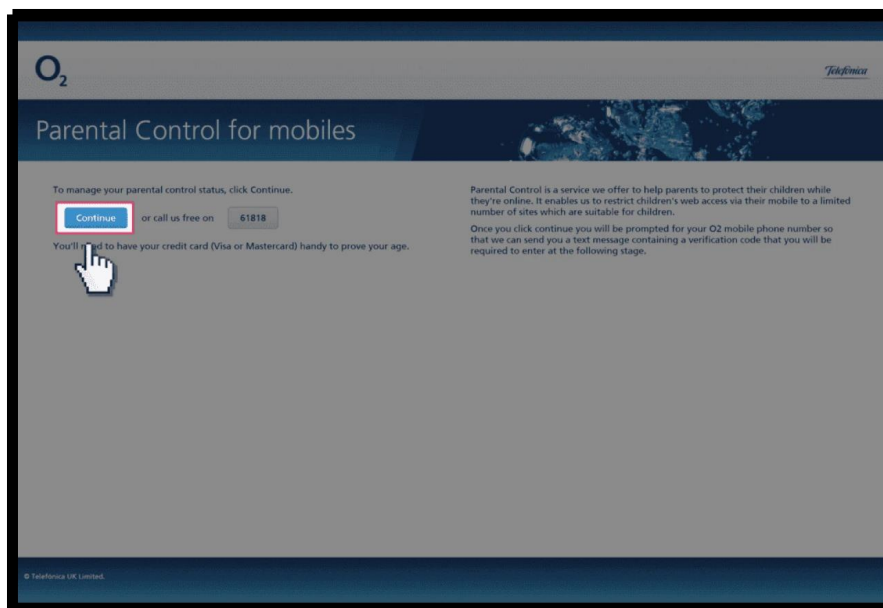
$O_2$

Telefónica

Parental Control for mobiles

To manage your parental control status, click Continue.

Continue or call us free on 61818

You'll n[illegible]d to have your credit card (Visa or Mastercard) handy to prove your age.

Parental Control is a service we offer to help parents to protect their children while they're online. It enables us to restrict children's web access via their mobile to a limited number of sites which are suitable for children.

Once you click continue you will be prompted for your O2 mobile phone number so that we can send you a text message containing a verification code that you will be required to enter at the following stage.

© Telefonica UK Limited.